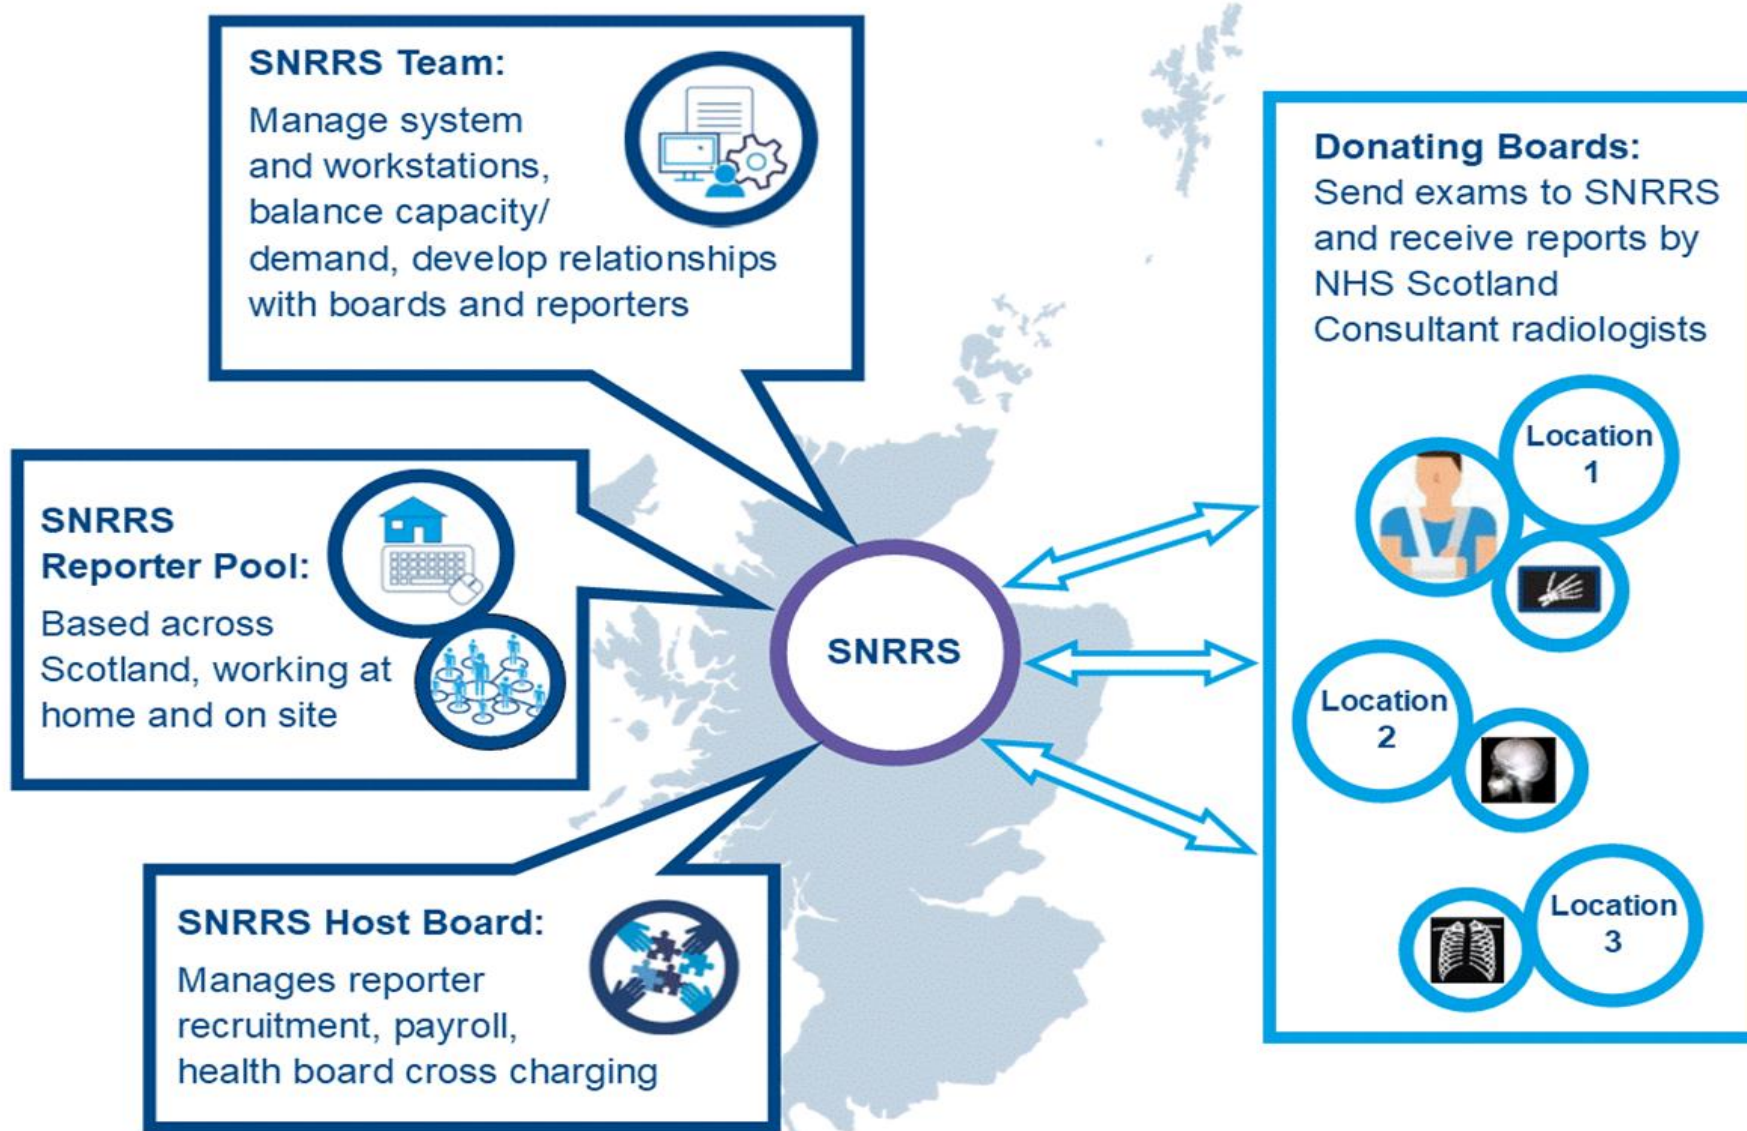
SNRRS Team:
Manage system and workstations, balance capacity/ demand, develop relationships with boards and reporters

SNRRS Reporter Pool:
Based across Scotland, working at home and on site

SNRRS

SNRRS Host Board:
Manages reporter recruitment, payroll, health board cross charging

Donating Boards:
Send exams to SNRRS and receive reports by NHS Scotland Consultant radiologists

Location 1

Location 2

Location 3